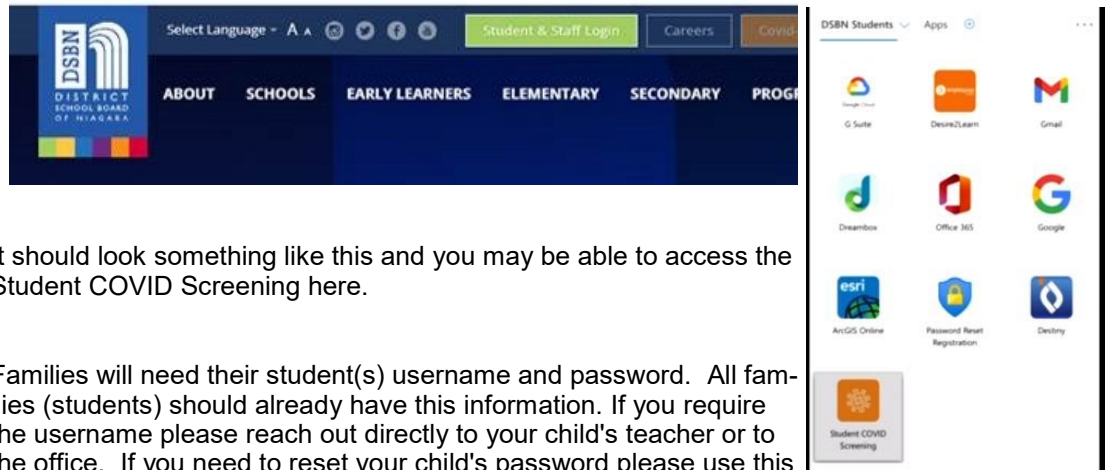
DSBN DISTRICT SCHOOL BOARD OF NIAGARA

Select Language · A A

Student & Staff Login

Careers

Covid-

ABOUT SCHOOLS EARLY LEARNERS ELEMENTARY SECONDARY PROG

t should look something like this and you may be able to access the Student COVID Screening here.

Families will need their student(s) username and password. All families (students) should already have this information. If you require the username please reach out directly to your child's teacher or to the office. If you need to reset your child's password please use this

DSBN Students Apps

G Suite

Desire2Learn

Gmail

Dreambox

Office 365

Google

ArcGIS Online

Password Reset Registration

Destiny

Student COVID Screening